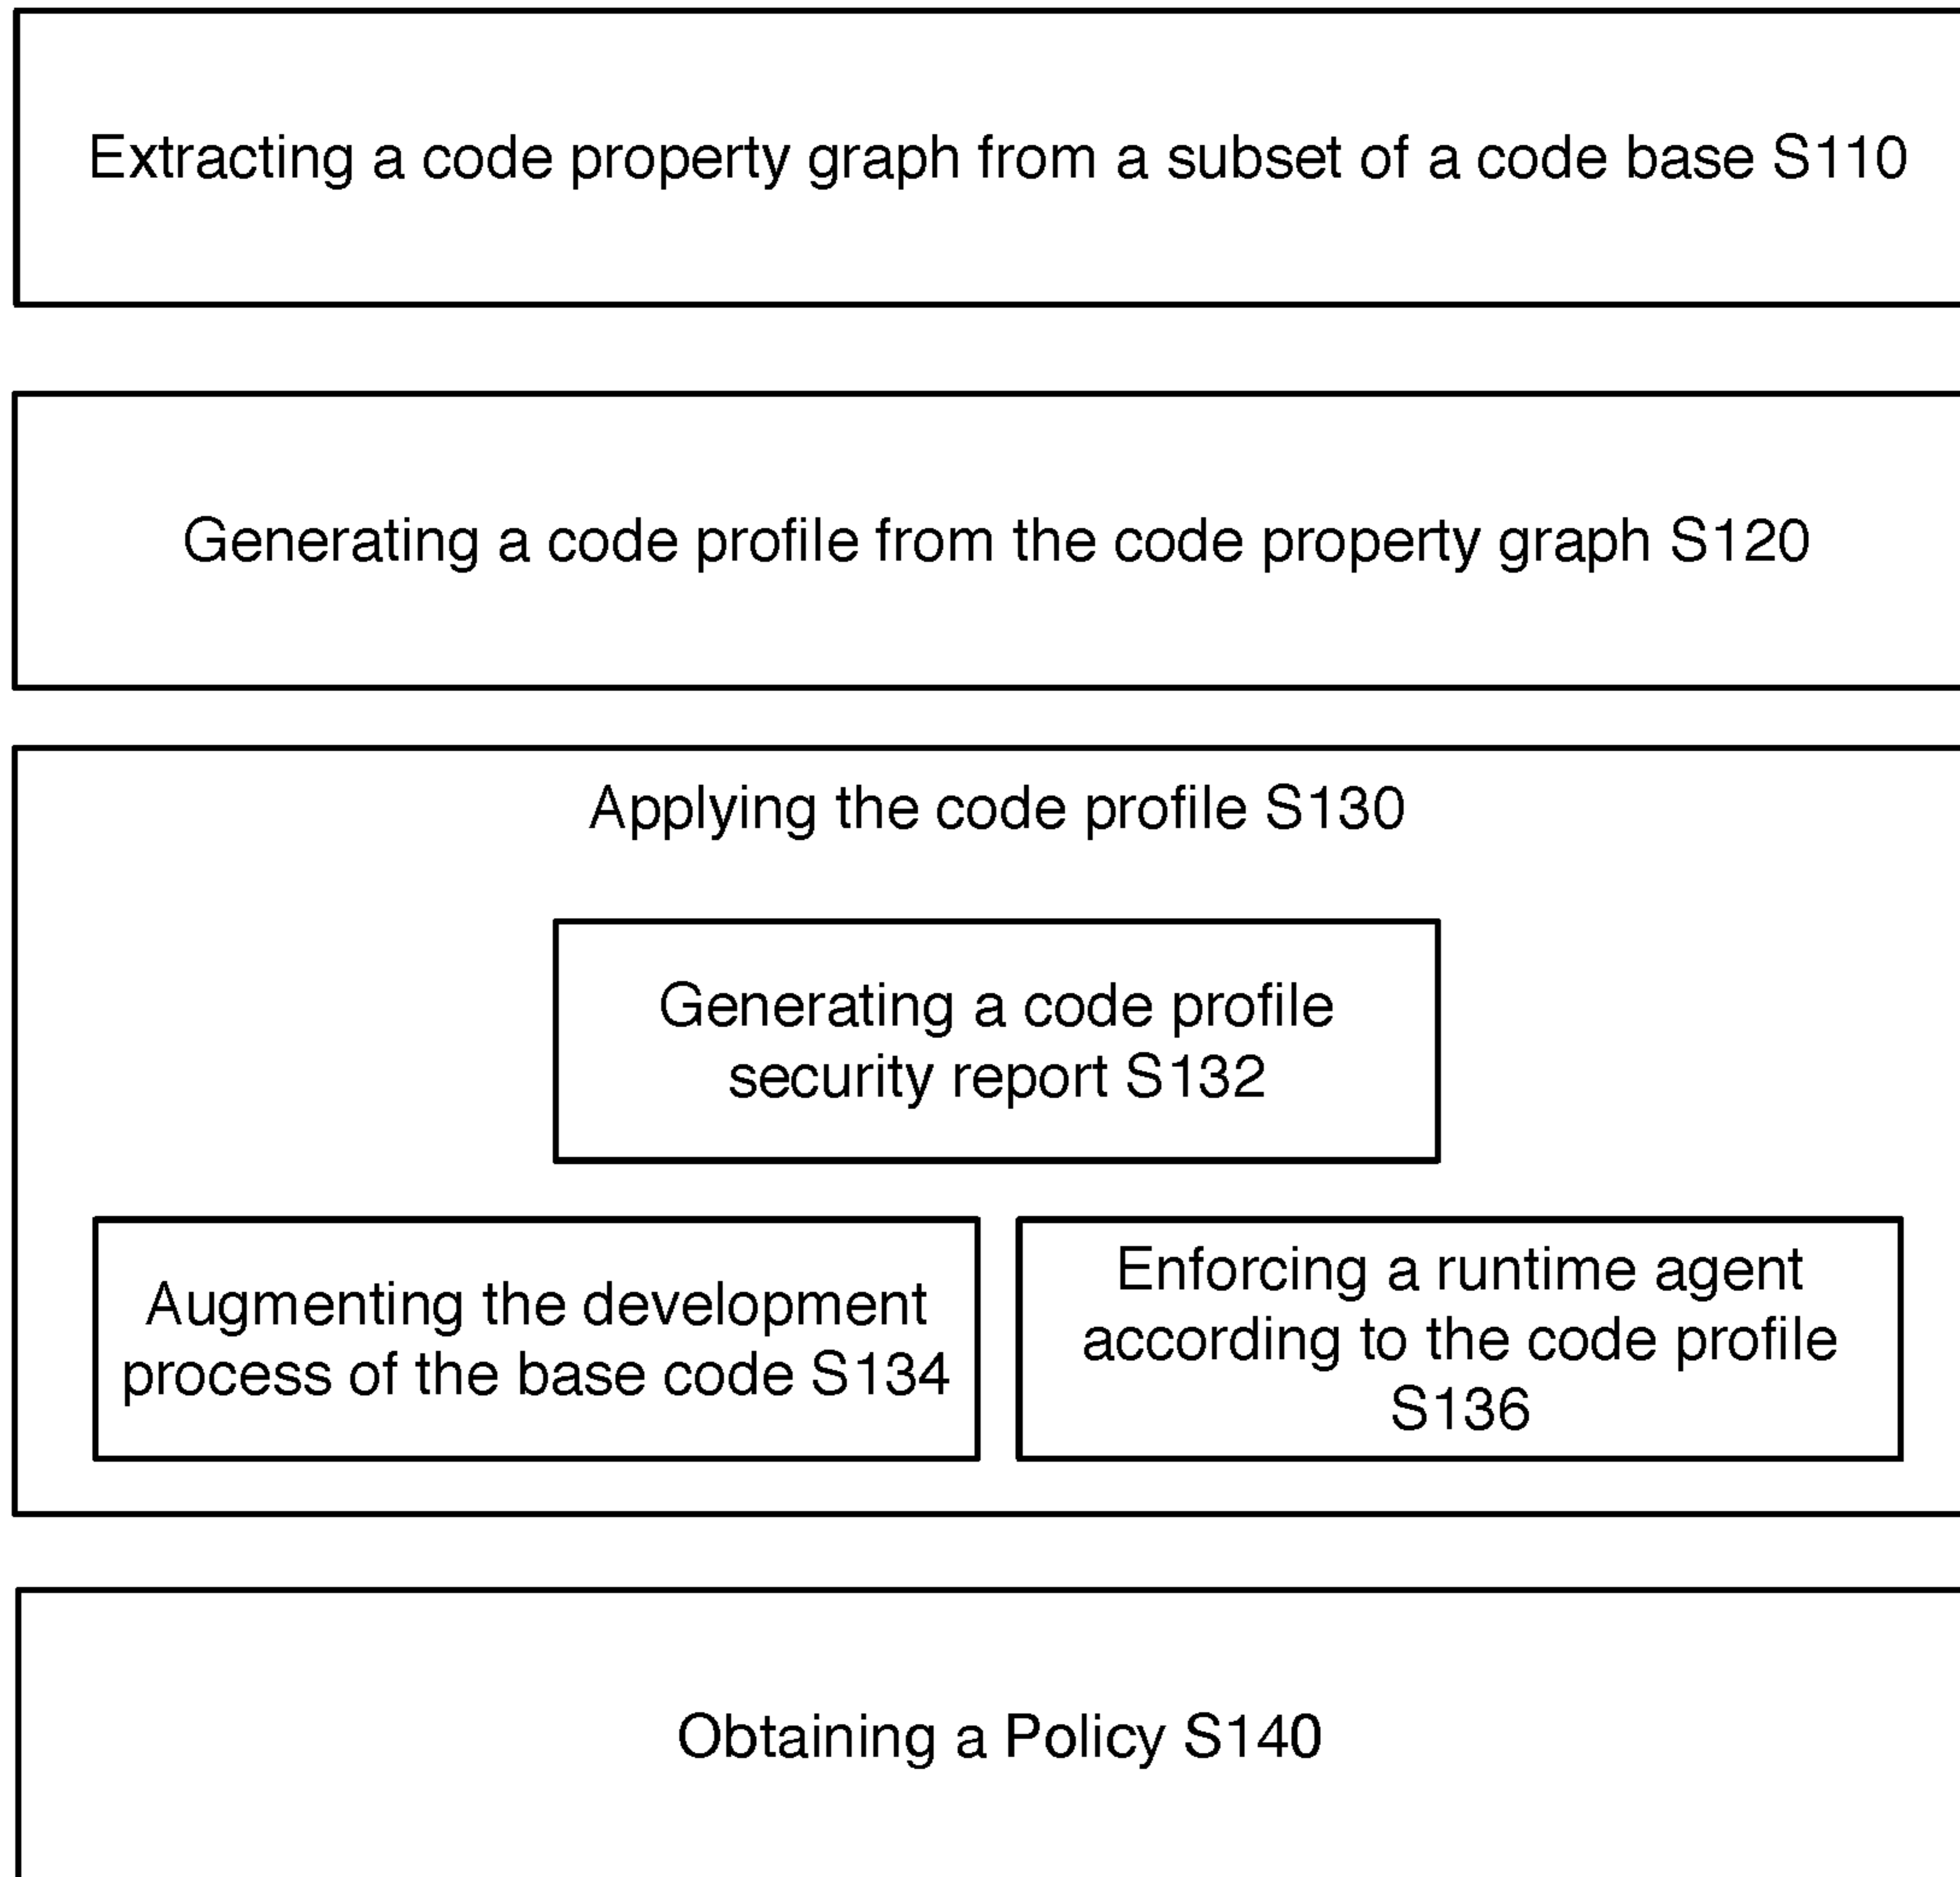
Extracting a code property graph from a subset of a code base S110

Generating a code profile from the code property graph S120

Applying the code profile S130

Generating a code profile security report S132

Augmenting the development process of the base code S134

Enforcing a runtime agent according to the code profile S136

Obtaining a Policy S140